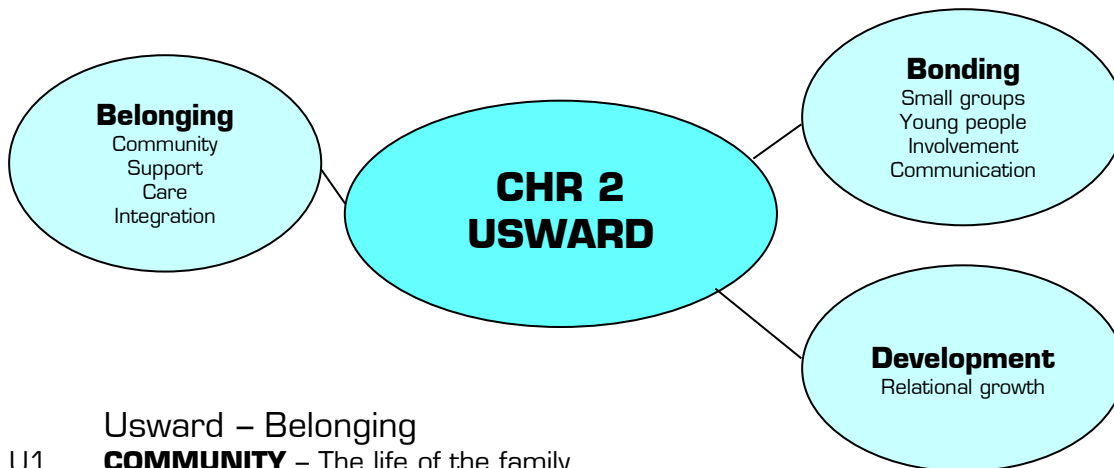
Belonging
Community
Support
Care
Integration

CHR 2
USWARD

Bonding
Small groups
Young people
Involvement
Communication

Development
Relational growth

Usward – Belonging

U1 **COMMUNITY** – The life of the family